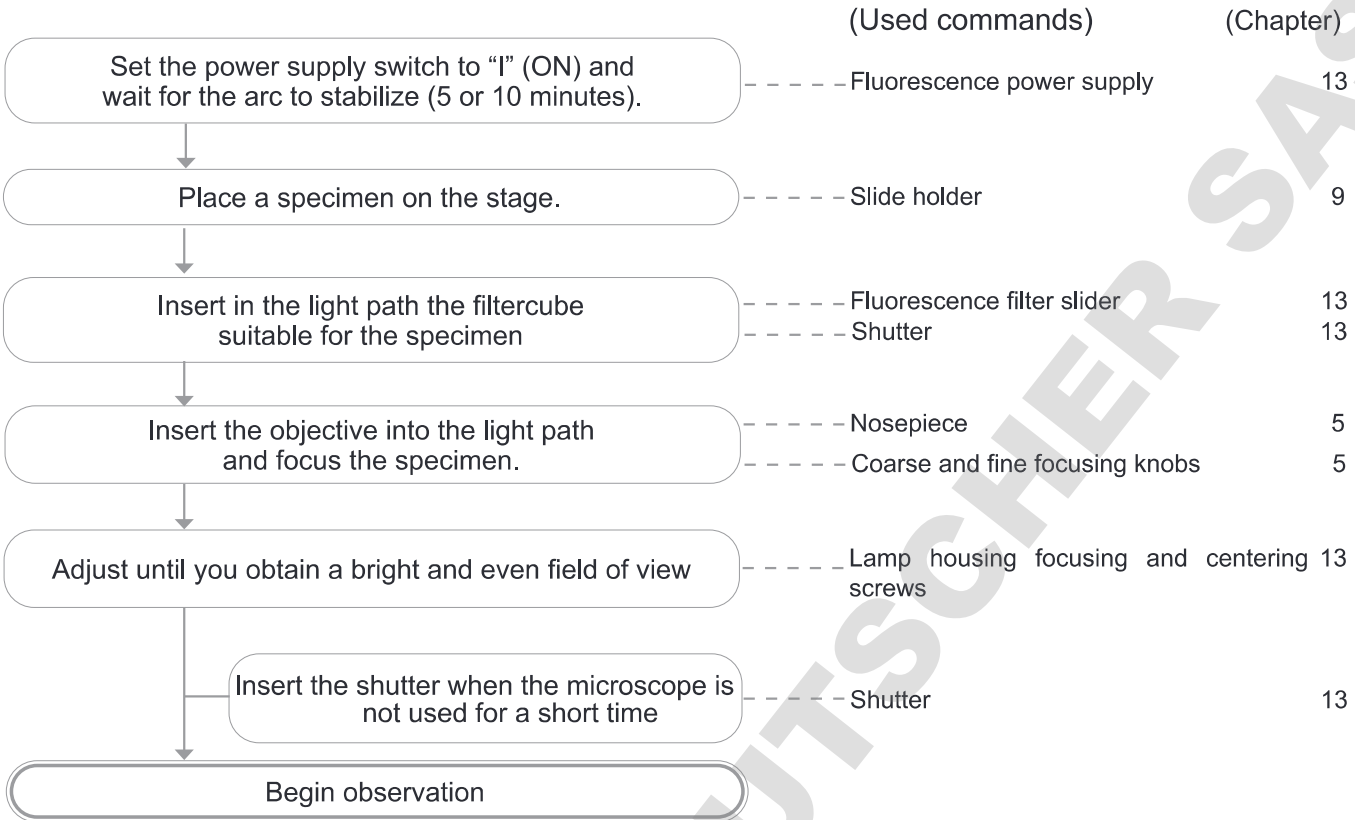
(Used commands) (Chapter)

Set the power supply switch to "I" (ON) and wait for the arc to stabilize (5 or 10 minutes).

Fluorescence power supply 13

Place a specimen on the stage.

Slide holder 9

Insert in the light path the filtercube suitable for the specimen

Fluorescence filter slider 13
Shutter 13

Insert the objective into the light path and focus the specimen.

Nosepiece 5
Coarse and fine focusing knobs 5

Adjust until you obtain a bright and even field of view

Lamp housing focusing and centering screws 13

Insert the shutter when the microscope is not used for a short time

Shutter 13

Begin observation

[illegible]UTSCHER SA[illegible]